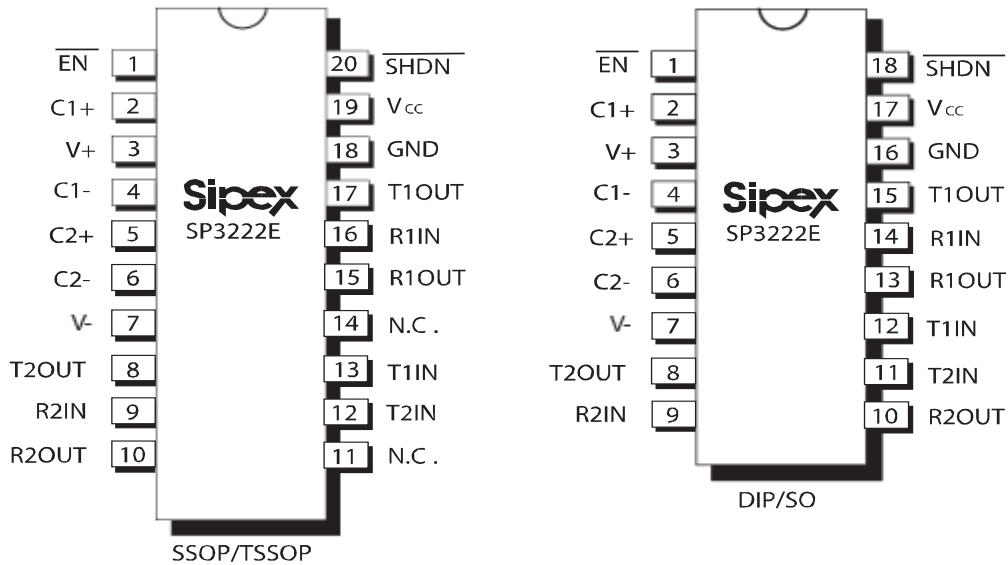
$\overline{EN}$ 1
C1+ 2
V+ 3
C1- 4
C2+ 5
C2- 6
V- 7
T2OUT 8
R2IN 9
R2OUT 10

Sipex
SP3222E

20 $\overline{SHDN}$
19 $V_{CC}$
18 GND
17 T1OUT
16 R1IN
15 R1OUT
14 N.C.
13 T1IN
12 T2IN
11 N.C.

SSOP/TSSOP

$\overline{EN}$ 1
C1+ 2
V+ 3
C1- 4
C2+ 5
C2- 6
V- 7
T2OUT 8
R2IN 9

Sipex
SP3222E

18 $\overline{SHDN}$
17 $V_{CC}$
16 GND
15 T1OUT
14 R1IN
13 R1OUT
12 T1IN
11 T2IN
10 R2OUT

DIP/SO